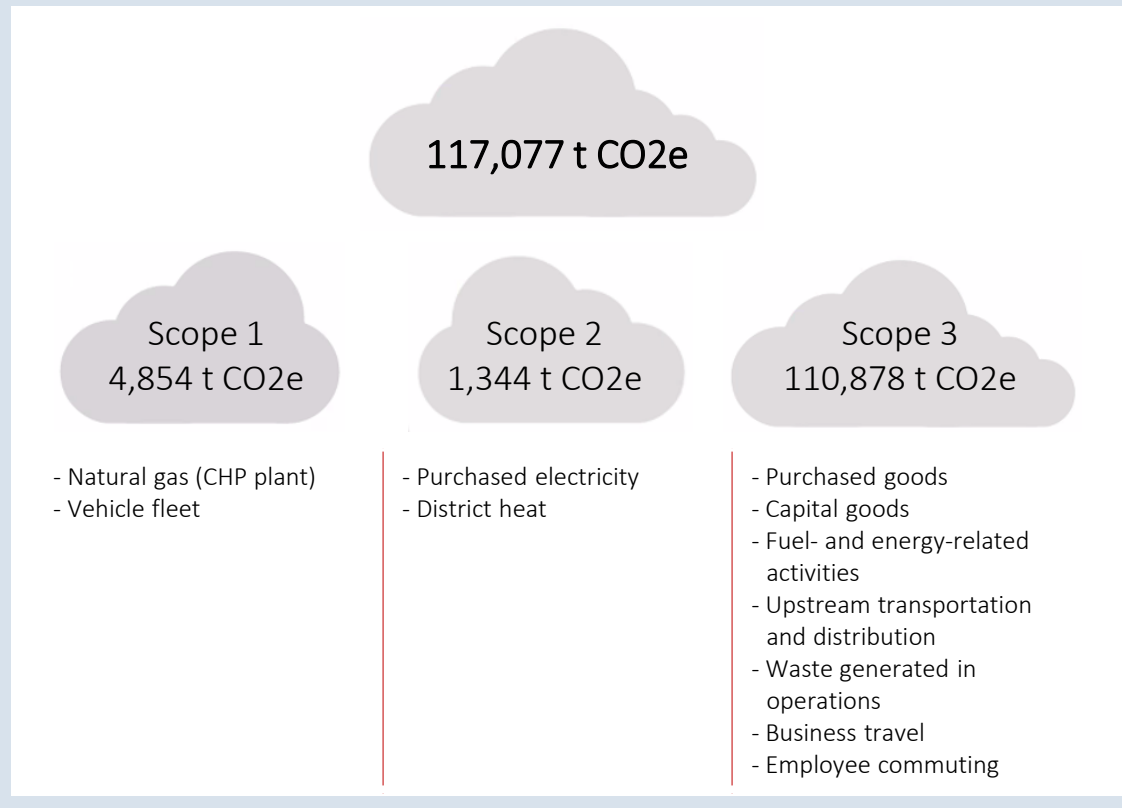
117,077 t CO2e

Scope 1
4,854 t CO2e

Scope 2
1,344 t CO2e

Scope 3
110,878 t CO2e

- Natural gas (CHP plant)
- Vehicle fleet

- Purchased electricity
- District heat

- Purchased goods
- Capital goods
- Fuel- and energy-related activities
- Upstream transportation and distribution
- Waste generated in operations
- Business travel
- Employee commuting